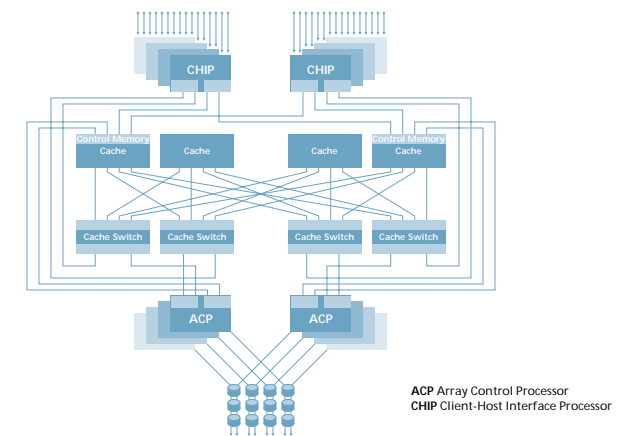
CHIP

CHIP

Control Memory
Cache

Cache

Cache

Control Memory
Cache

Cache Switch

Cache Switch

Cache Switch

Cache Switch

ACP

ACP

**ACP** Array Control Processor
**CHIP** Client-Host Interface Processor